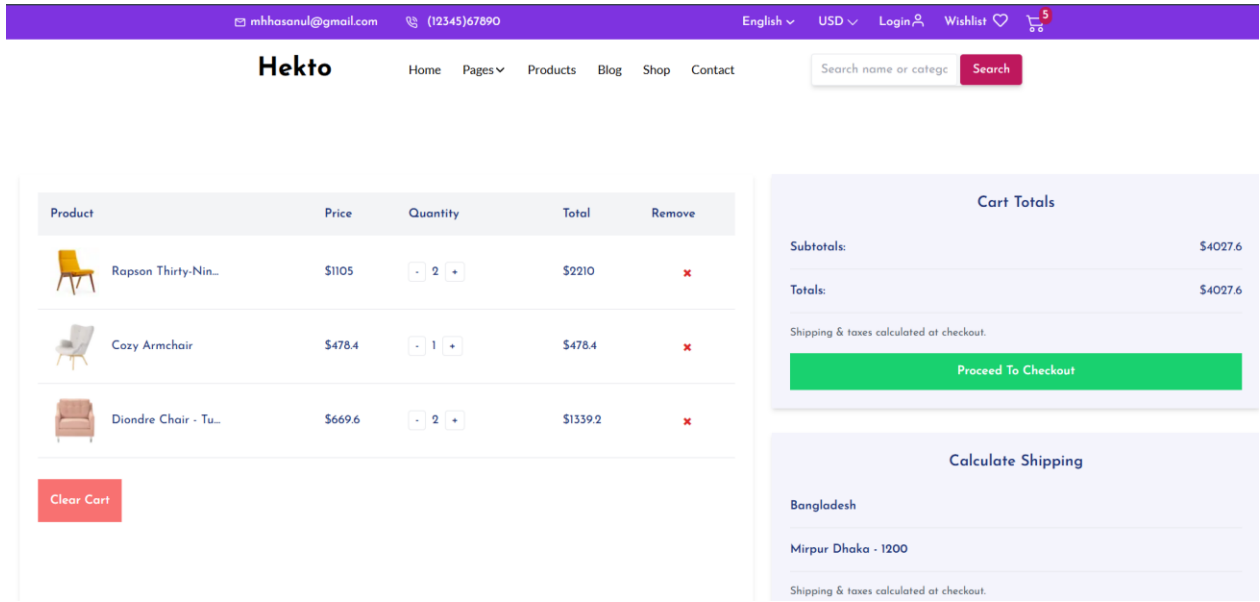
mhhasanul@gmail.com (12345)67890 English USD Login Wishlist 5

Hekto

Home Pages Products Blog Shop Contact

Search name or categc Search

| Product | Price | Quantity | Total | Remove |
|---|---|---|---|---|
| Rapson Thirty-Nin... | $1105 | - 2 + | $2210 | × |
| Cozy Armchair | $478.4 | - 1 + | $478.4 | × |
| Diondre Chair - Tu... | $669.6 | - 2 + | $1339.2 | × |

Clear Cart

Cart Totals

Subtotals: $4027.6

Totals: $4027.6

Shipping & taxes calculated at checkout.

Proceed To Checkout

Calculate Shipping

Bangladesh

Mirpur Dhaka - 1200

Shipping & taxes calculated at checkout.